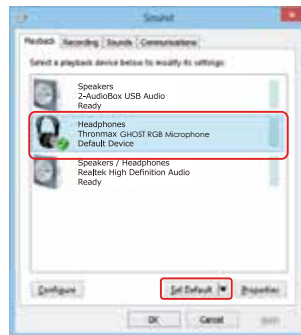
Sound

Playback | Recording | Sounds | Communications

Select a playback device below to modify its settings:

Speakers
2-AudioBox USB Audio
Ready

Headphones
Thronmax GHOST RGB Microphone
Default Device

Speakers / Headphones
Realtek High Definition Audio
Ready

Configure

Set Default

Properties

OK

Cancel

Apply